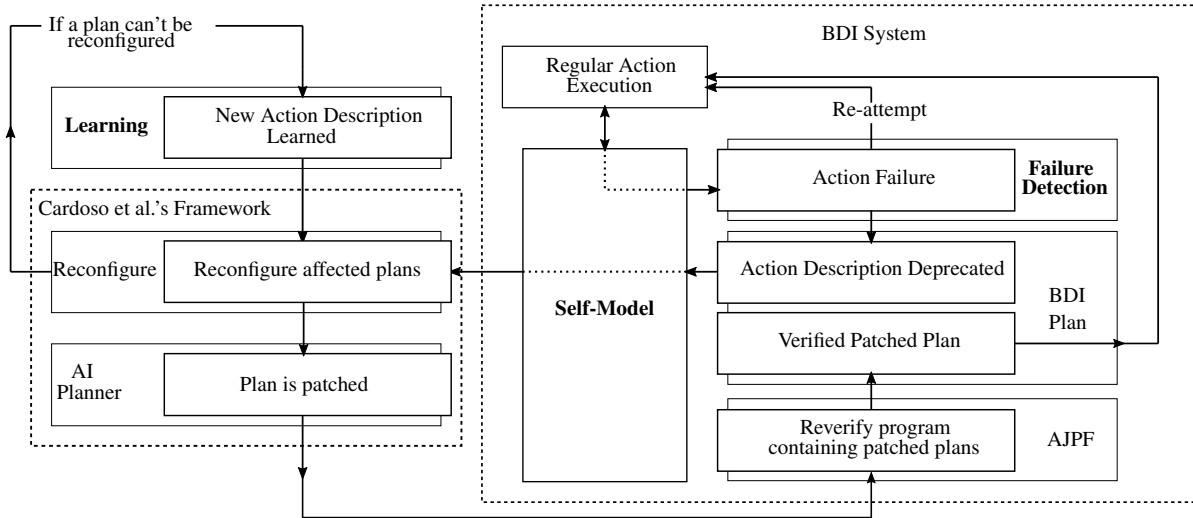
If a plan can't be reconfigured

Learning

New Action Description Learned

Cardoso et al.'s Framework

Reconfigure

Reconfigure affected plans

AI Planner

Plan is patched

BDI System

Regular Action Execution

Re-attempt

Self-Model

Action Failure

Failure Detection

Action Description Deprecated

BDI Plan

Verified Patched Plan

Reverify program containing patched plans

AJPF